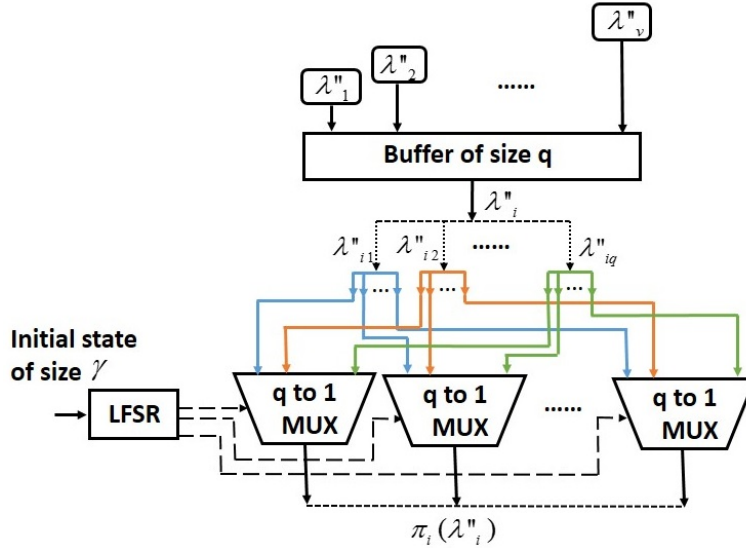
$\lambda"_v$

$\lambda"_1$

$\lambda"_2$

......

Buffer of size q

$\lambda"_i$

$\lambda"_{i1}$

$\lambda"_{i2}$

......

$\lambda"_{iq}$

...

...

...

Initial state of size $\gamma$

LFSR

q to 1 MUX

q to 1 MUX

......

q to 1 MUX

$\pi_i(\lambda"_i)$